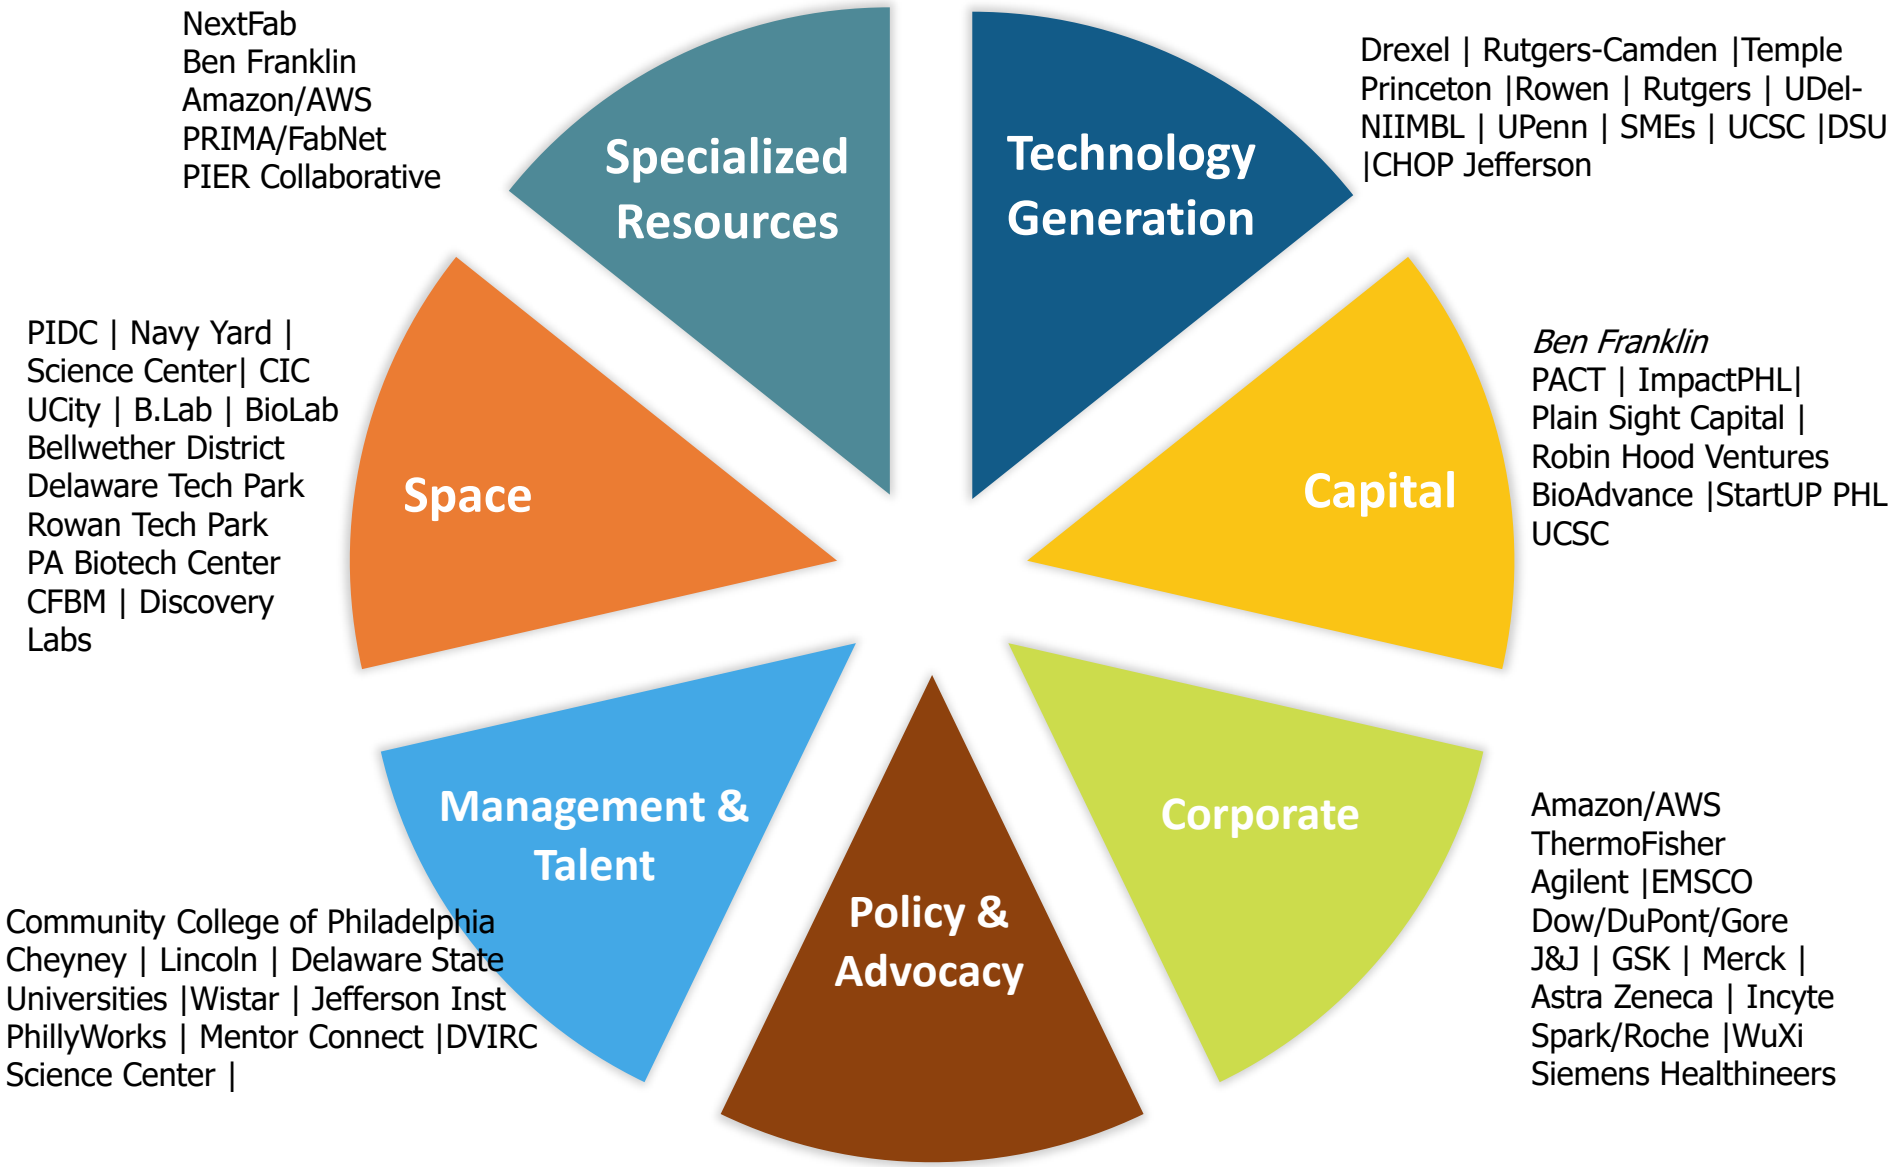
NextFab
Ben Franklin
Amazon/AWS
PRIMA/FabNet
PIER Collaborative

Specialized Resources

Technology Generation

Drexel | Rutgers-Camden |Temple Princeton |Rowen | Rutgers | UDel-NIIMBL | UPenn | SMEs | UCSC |DSU |CHOP Jefferson

PIDC | Navy Yard | Science Center| CIC UCity | B.Lab | BioLab Bellwether District Delaware Tech Park Rowan Tech Park PA Biotech Center CFBM | Discovery Labs

Space

Capital

*Ben Franklin*
PACT | ImpactPHL| Plain Sight Capital | Robin Hood Ventures BioAdvance |StartUP PHL UCSC

Management & Talent

Corporate

Policy & Advocacy

Community College of Philadelphia Cheyney | Lincoln | Delaware State Universities |Wistar | Jefferson Inst PhillyWorks | Mentor Connect |DVIRC Science Center |

Amazon/AWS
ThermoFisher
Agilent |EMSCO
Dow/DuPont/Gore
J&J | GSK | Merck |
Astra Zeneca | Incyte
Spark/Roche |WuXi
Siemens Healthineers